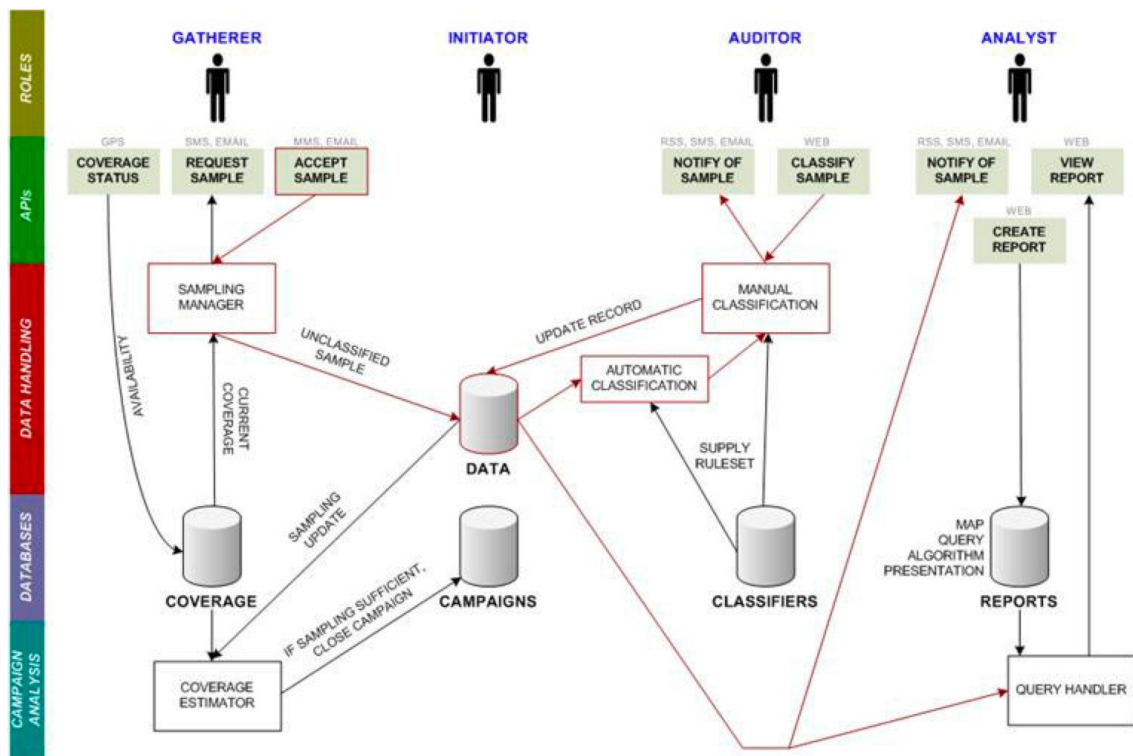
ROLES

APIs

DATA HANDLING

DATABASES

CAMPAIGN ANALYSIS

GATHERER

INITIATOR

AUDITOR

ANALYST

GPS
COVERAGE STATUS

SMS, EMAIL
REQUEST SAMPLE

MMS, EMAIL
ACCEPT SAMPLE

RSS, SMS, EMAIL
NOTIFY OF SAMPLE

WEB
CLASSIFY SAMPLE

RSS, SMS, EMAIL
NOTIFY OF SAMPLE

WEB
VIEW REPORT

WEB
CREATE REPORT

SAMPLING MANAGER

MANUAL CLASSIFICATION

UPDATE RECORD

UNCLASSIFIED SAMPLE

AUTOMATIC CLASSIFICATION

AVAILABILITY

CURRENT COVERAGE

DATA

SUPPLY RULESET

SAMPLING UPDATE

MAP
QUERY
ALGORITHM
PRESENTATION

COVERAGE

CAMPAIGNS

CLASSIFIERS

REPORTS

IF SAMPLING SUFFICIENT, CLOSE CAMPAIGN

COVERAGE ESTIMATOR

QUERY HANDLER